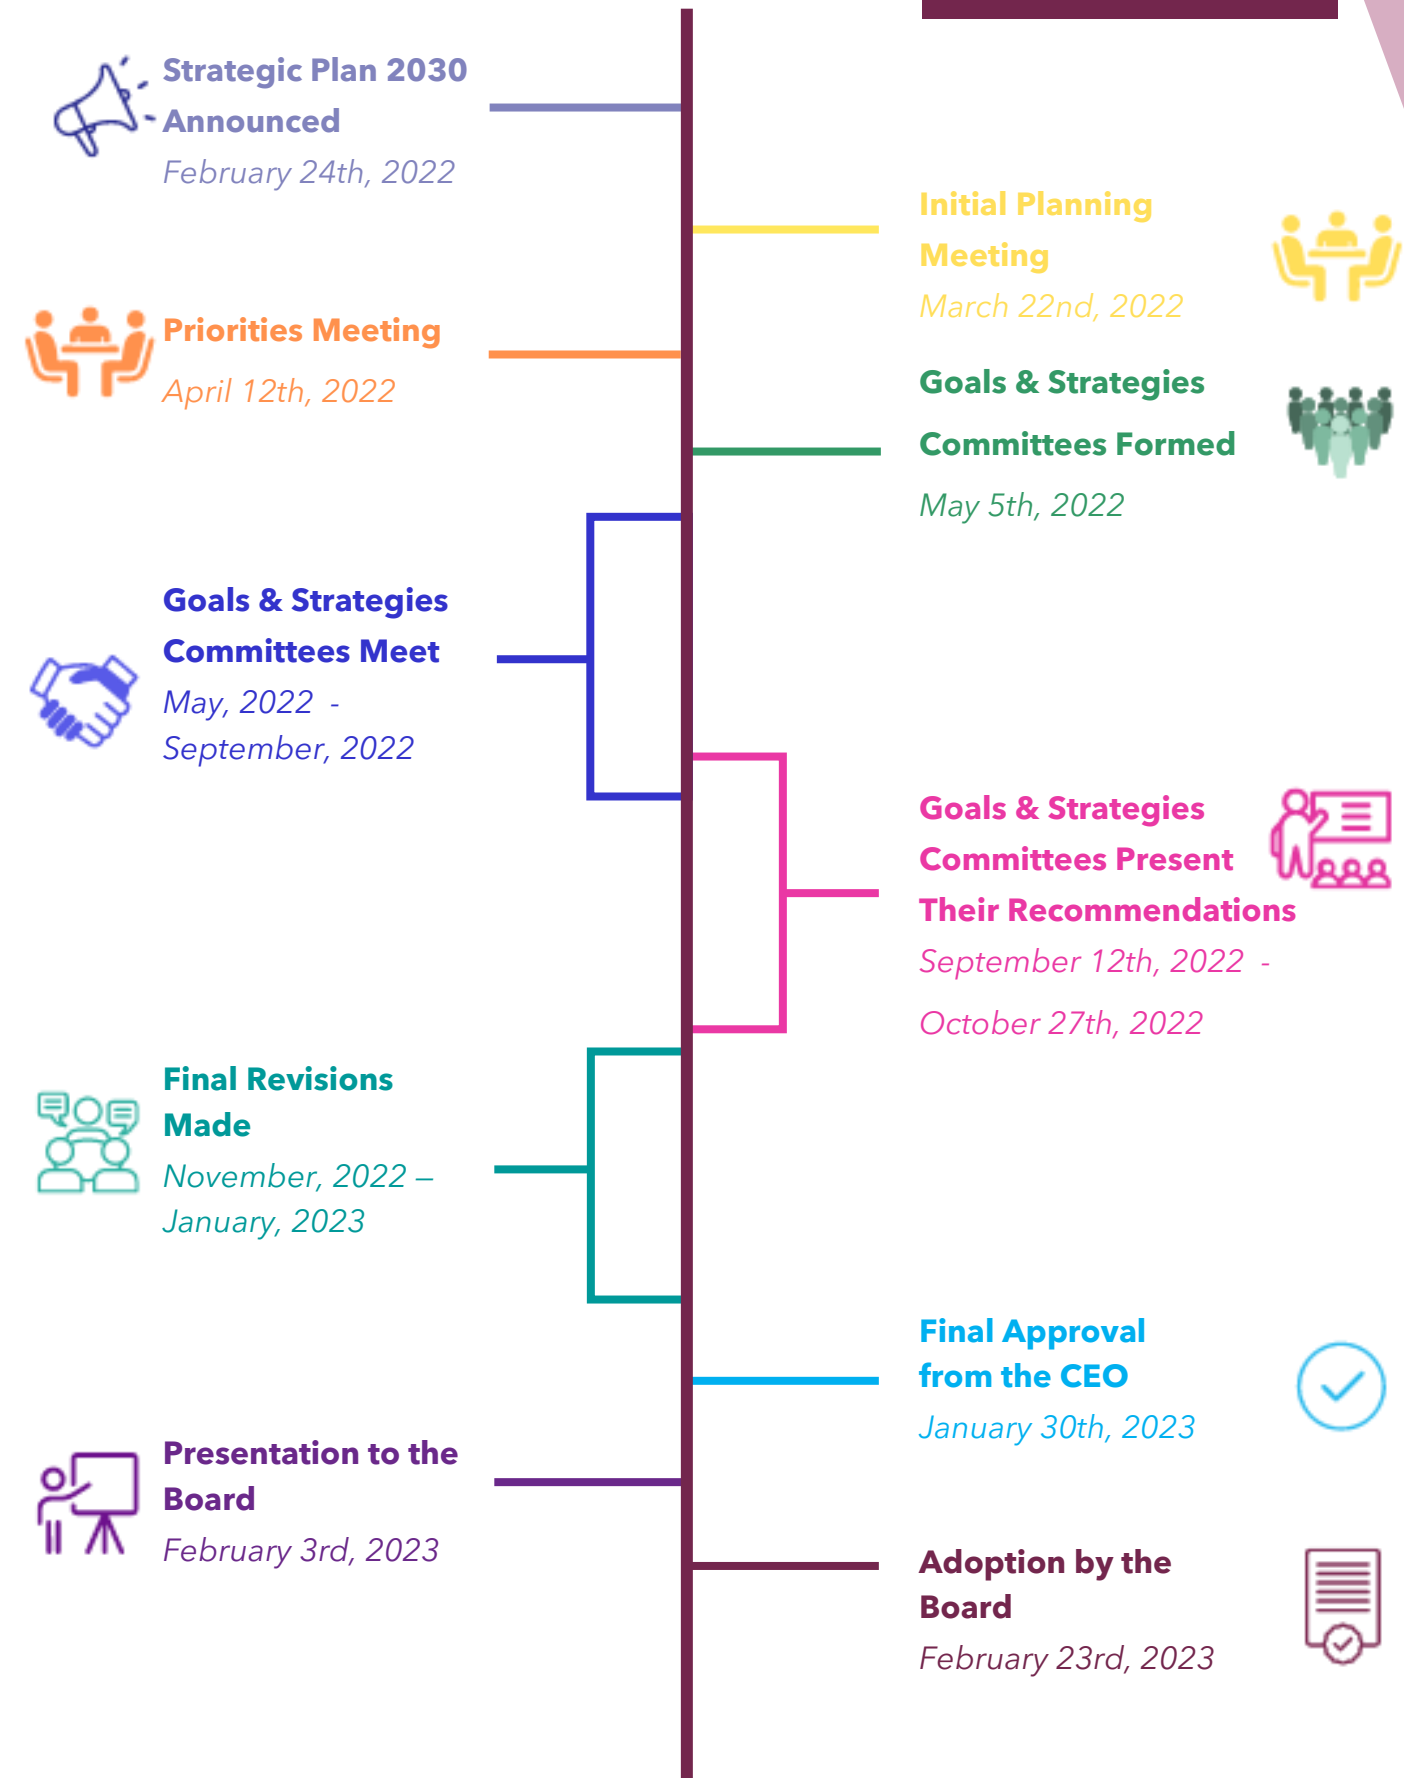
Strategic Plan 2030 Announced
February 24th, 2022

Initial Planning Meeting
March 22nd, 2022

Priorities Meeting
April 12th, 2022

Goals & Strategies Committees Formed
May 5th, 2022

Goals & Strategies Committees Meet
May, 2022 - September, 2022

Goals & Strategies Committees Present Their Recommendations
September 12th, 2022 - October 27th, 2022

Final Revisions Made
November, 2022 – January, 2023

Final Approval from the CEO
January 30th, 2023

Presentation to the Board
February 3rd, 2023

Adoption by the Board
February 23rd, 2023